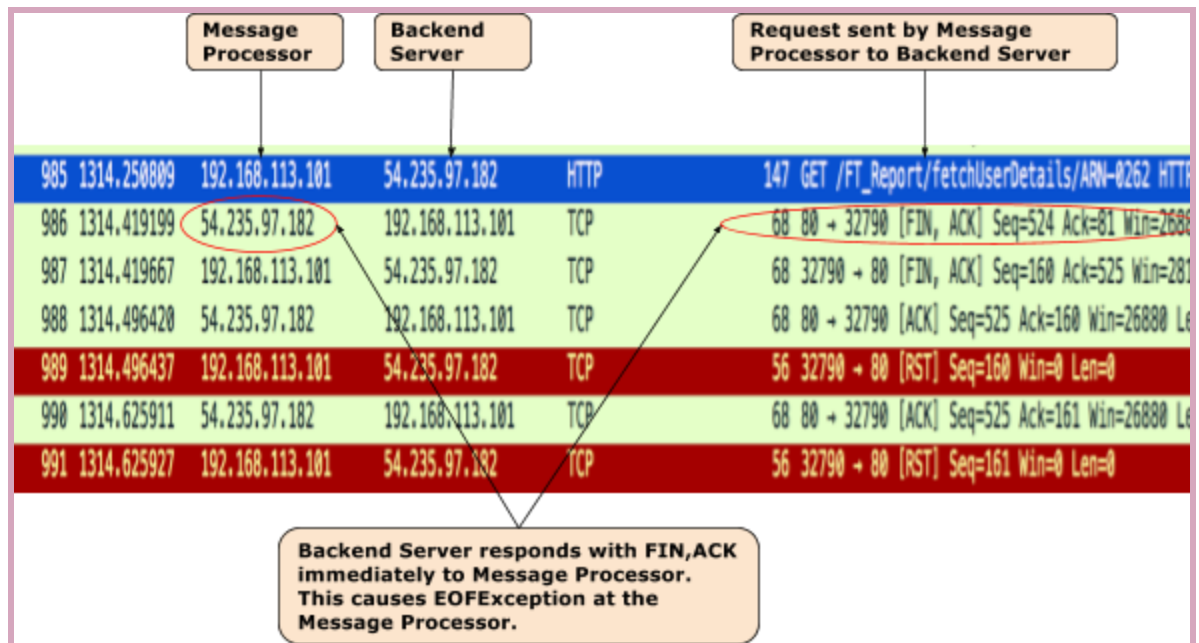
Message Processor

Backend Server

Request sent by Message Processor to Backend Server

| | | | | | |
|---|---|---|---|---|---|
| 985 | 1314.250809 | 192.168.113.101 | 54.235.97.182 | HTTP | 147 GET /FT_Report/fetchUserDetails/ARN-0262 HTTP |
| 986 | 1314.419199 | 54.235.97.182 | 192.168.113.101 | TCP | 68 80 → 32790 [FIN, ACK] Seq=524 Ack=81 Win=2688 |
| 987 | 1314.419667 | 192.168.113.101 | 54.235.97.182 | TCP | 68 32790 → 80 [FIN, ACK] Seq=160 Ack=525 Win=281 |
| 988 | 1314.496420 | 54.235.97.182 | 192.168.113.101 | TCP | 68 80 → 32790 [ACK] Seq=525 Ack=160 Win=26880 Le |
| 989 | 1314.496437 | 192.168.113.101 | 54.235.97.182 | TCP | 56 32790 → 80 [RST] Seq=160 Win=0 Len=0 |
| 990 | 1314.625911 | 54.235.97.182 | 192.168.113.101 | TCP | 68 80 → 32790 [ACK] Seq=525 Ack=161 Win=26880 Le |
| 991 | 1314.625927 | 192.168.113.101 | 54.235.97.182 | TCP | 56 32790 → 80 [RST] Seq=161 Win=0 Len=0 |

Backend Server responds with FIN,ACK immediately to Message Processor. This causes EOFException at the Message Processor.